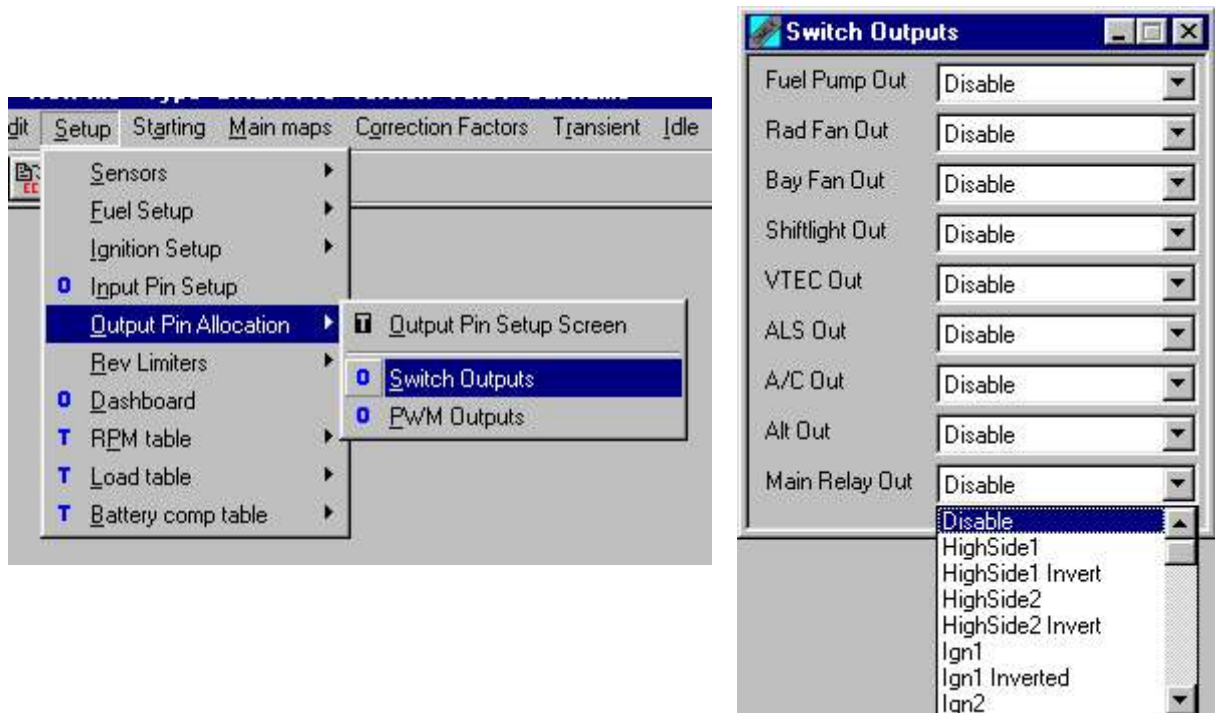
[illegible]

dit Setup Starting Main maps Correction Factors Transient Idle

Sensors
Fuel Setup
Ignition Setup
O Input Pin Setup
Output Pin Allocation
Rev Limiters
O Dashboard
T RPM table
T Load table
T Battery comp table

T Output Pin Setup Screen
O Switch Outputs
O PWM Outputs

Switch Outputs

| | |
|---|---|
| Fuel Pump Out | Disable |
| Rad Fan Out | Disable |
| Bay Fan Out | Disable |
| Shiftlight Out | Disable |
| VTEC Out | Disable |
| ALS Out | Disable |
| A/C Out | Disable |
| Alt Out | Disable |
| Main Relay Out | Disable |

Disable
HighSide1
HighSide1 Invert
HighSide2
HighSide2 Invert
Ign1
Ign1 Inverted
Ign2